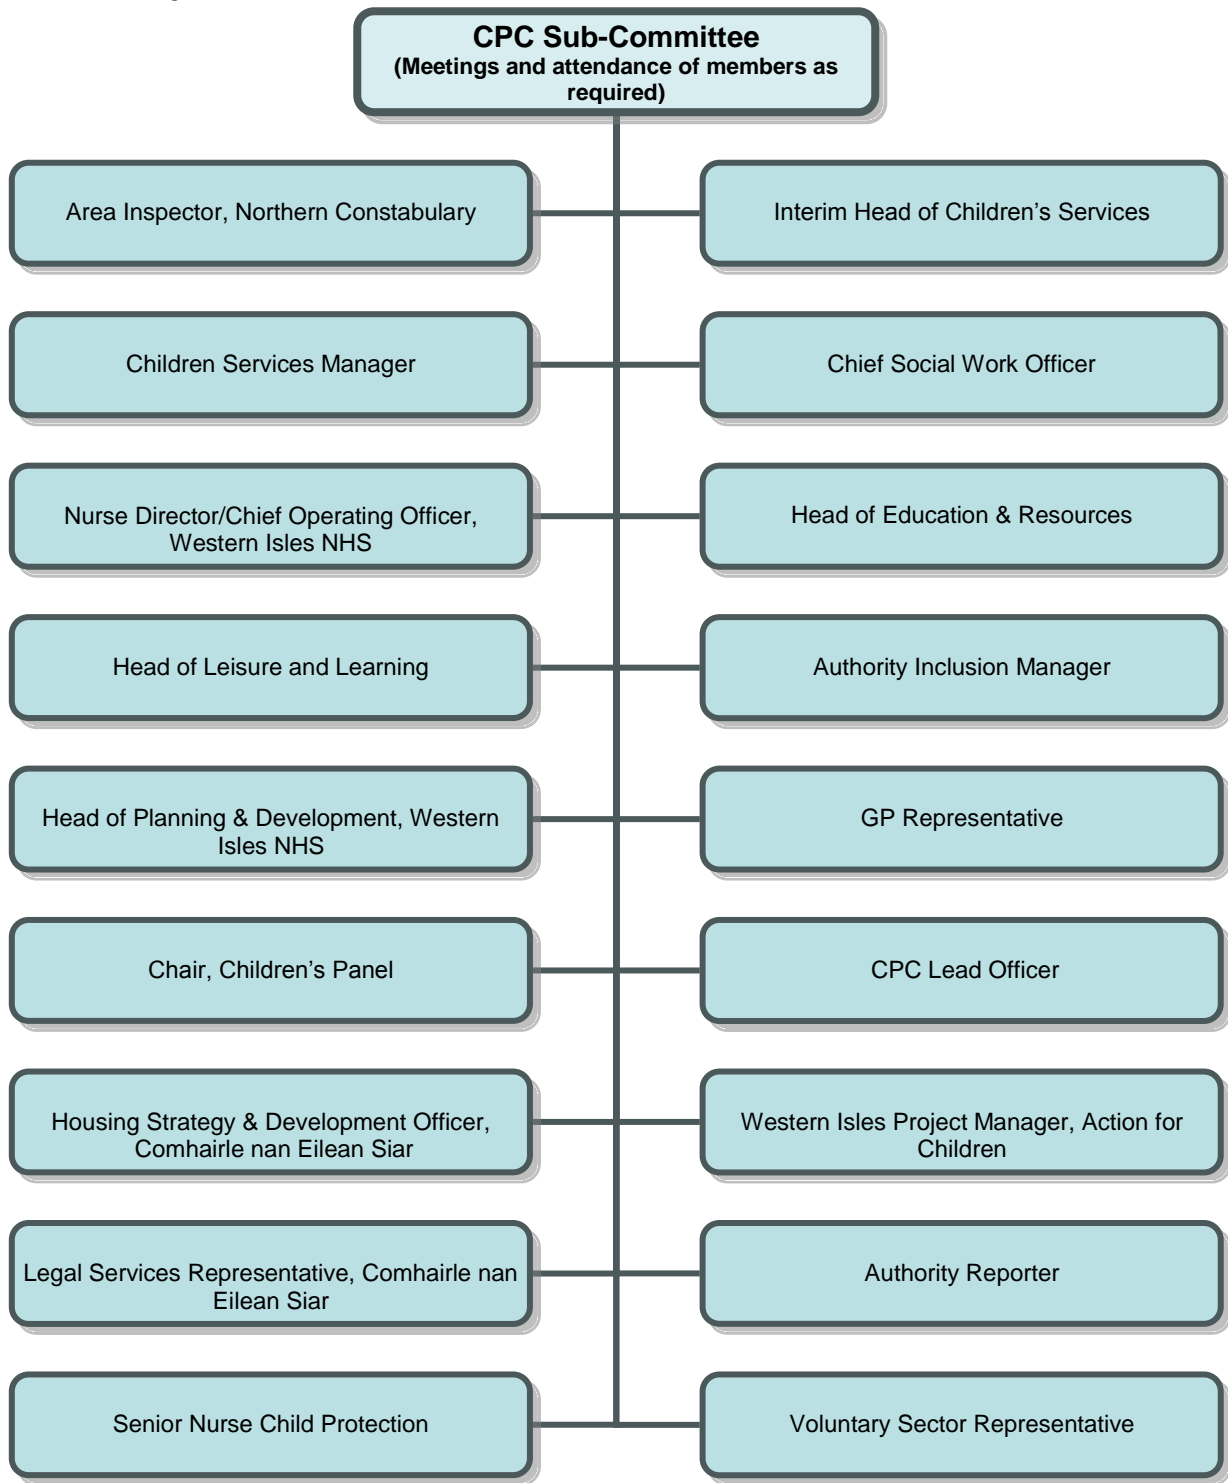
CPC Sub-Committee
(Meetings and attendance of members as required)

Area Inspector, Northern Constabulary

Interim Head of Children's Services

Children Services Manager

Chief Social Work Officer

Nurse Director/Chief Operating Officer, Western Isles NHS

Head of Education & Resources

Head of Leisure and Learning

Authority Inclusion Manager

Head of Planning & Development, Western Isles NHS

GP Representative

Chair, Children's Panel

CPC Lead Officer

Housing Strategy & Development Officer, Comhairle nan Eilean Siar

Western Isles Project Manager, Action for Children

Legal Services Representative, Comhairle nan Eilean Siar

Authority Reporter

Senior Nurse Child Protection

Voluntary Sector Representative